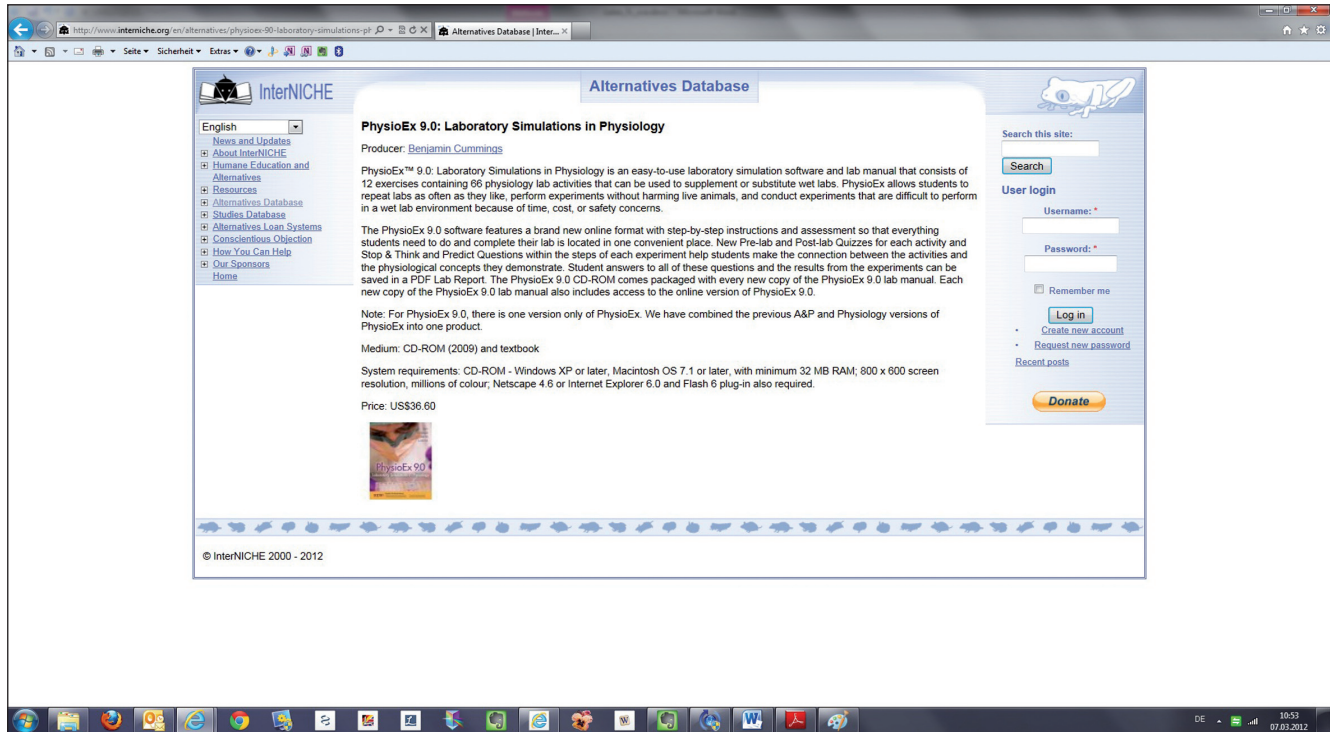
http://www.interniche.org/en/alternatives/physioex-90-laboratory-simulations-ph

Alternatives Database | Inter... ×

Seite ▾ Sicherheit ▾ Extras ▾

InterNICHE

Alternatives Database

English
News and Updates
About InterNICHE
Humane Education and Alternatives
Resources
Alternatives Database
Studies Database
Alternatives Loan Systems
Conscientious Objection
How You Can Help
Our Sponsors
Home

PhysioEx 9.0: Laboratory Simulations in Physiology

Producer: Benjamin Cummings

PhysioEx™ 9.0: Laboratory Simulations in Physiology is an easy-to-use laboratory simulation software and lab manual that consists of 12 exercises containing 66 physiology lab activities that can be used to supplement or substitute wet labs. PhysioEx allows students to repeat labs as often as they like, perform experiments without harming live animals, and conduct experiments that are difficult to perform in a wet lab environment because of time, cost, or safety concerns.

The PhysioEx 9.0 software features a brand new online format with step-by-step instructions and assessment so that everything students need to do and complete their lab is located in one convenient place. New Pre-lab and Post-lab Quizzes for each activity and Stop & Think and Predict Questions within the steps of each experiment help students make the connection between the activities and the physiological concepts they demonstrate. Student answers to all of these questions and the results from the experiments can be saved in a PDF Lab Report. The PhysioEx 9.0 CD-ROM comes packaged with every new copy of the PhysioEx 9.0 lab manual. Each new copy of the PhysioEx 9.0 lab manual also includes access to the online version of PhysioEx 9.0.

Note: For PhysioEx 9.0, there is one version only of PhysioEx. We have combined the previous A&P and Physiology versions of PhysioEx into one product.

Medium: CD-ROM (2009) and textbook

System requirements: CD-ROM - Windows XP or later, Macintosh OS 7.1 or later, with minimum 32 MB RAM; 800 x 600 screen resolution, millions of colour; Netscape 4.6 or Internet Explorer 6.0 and Flash 6 plug-in also required.

Price: US$36.60

PhysioEx 9.0

Search this site:
Search
User login
Username: *
Password: *
Remember me
Log in
Create new account
Request new password
Recent posts
Donate

© InterNICHE 2000 - 2012

DE 10:53 07.03.2012